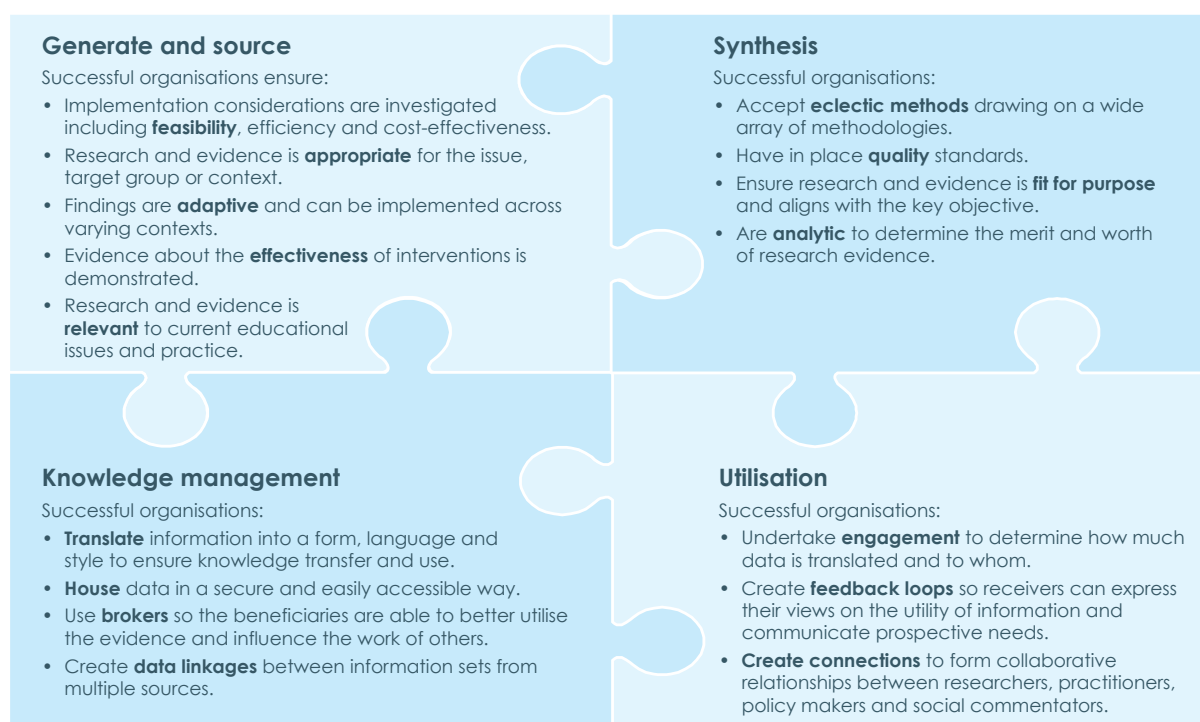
**Generate and source**

Successful organisations ensure:

- Implementation considerations are investigated including **feasibility**, efficiency and cost-effectiveness.
- Research and evidence is **appropriate** for the issue, target group or context.
- Findings are **adaptive** and can be implemented across varying contexts.
- Evidence about the **effectiveness** of interventions is demonstrated.
- Research and evidence is **relevant** to current educational issues and practice.

**Synthesis**

Successful organisations:

- Accept **eclectic methods** drawing on a wide array of methodologies.
- Have in place **quality** standards.
- Ensure research and evidence is **fit for purpose** and aligns with the key objective.
- Are **analytic** to determine the merit and worth of research evidence.

**Knowledge management**

Successful organisations:

- **Translate** information into a form, language and style to ensure knowledge transfer and use.
- **House** data in a secure and easily accessible way.
- Use **brokers** so the beneficiaries are able to better utilise the evidence and influence the work of others.
- Create **data linkages** between information sets from multiple sources.

**Utilisation**

Successful organisations:

- Undertake **engagement** to determine how much data is translated and to whom.
- Create **feedback loops** so receivers can express their views on the utility of information and communicate prospective needs.
- **Create connections** to form collaborative relationships between researchers, practitioners, policy makers and social commentators.